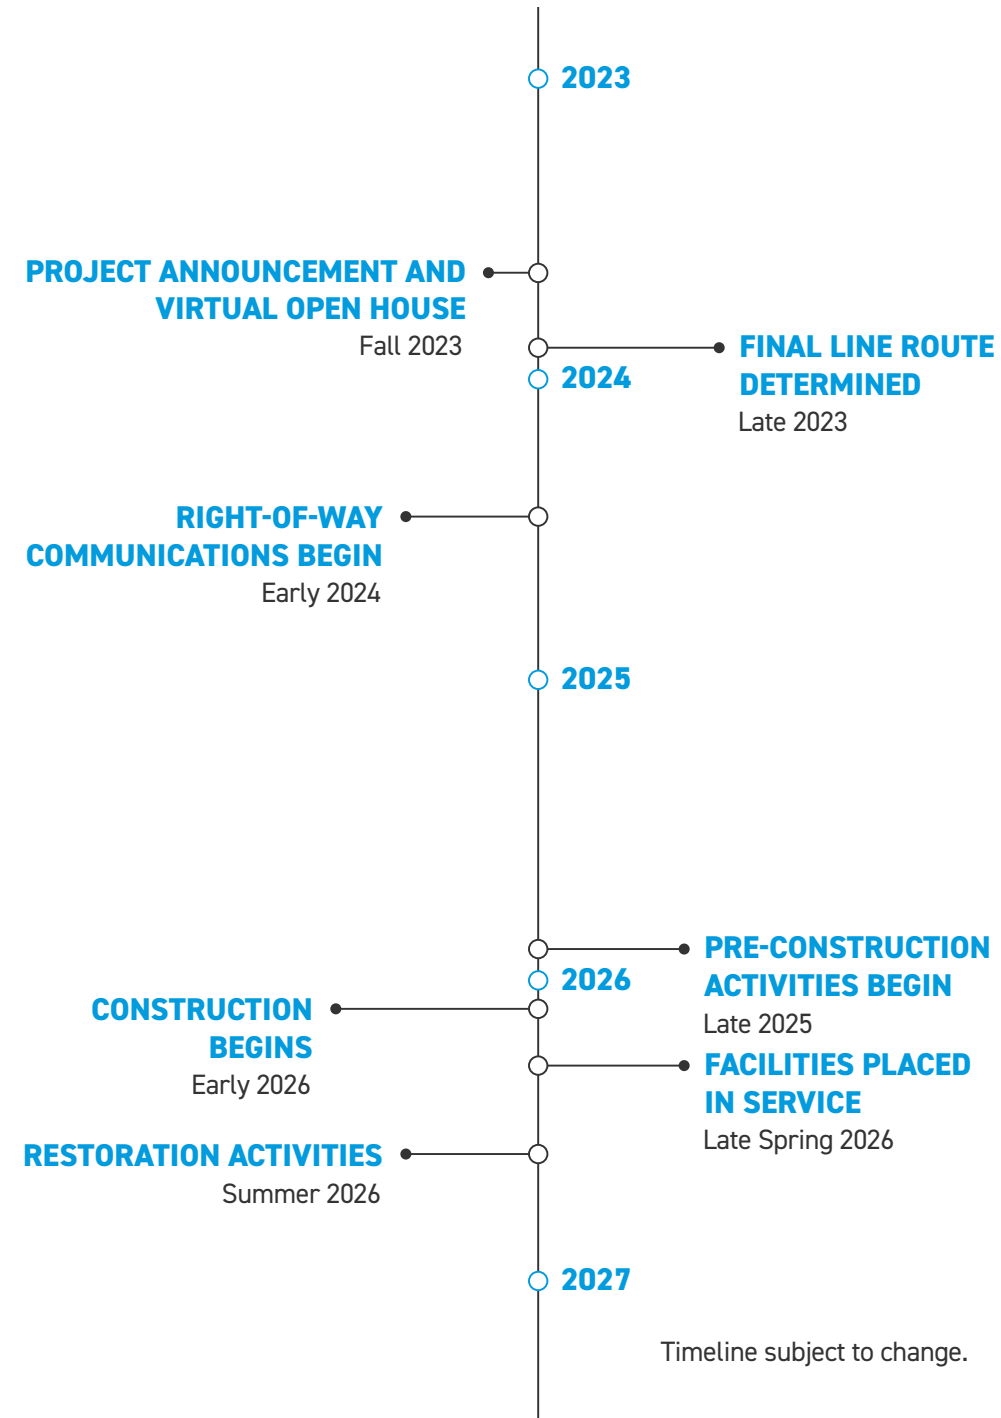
2023

PROJECT ANNOUNCEMENT AND VIRTUAL OPEN HOUSE
Fall 2023

FINAL LINE ROUTE DETERMINED
Late 2023

2024

RIGHT-OF-WAY COMMUNICATIONS BEGIN
Early 2024

2025

PRE-CONSTRUCTION ACTIVITIES BEGIN
Late 2025

2026

CONSTRUCTION BEGINS
Early 2026

FACILITIES PLACED IN SERVICE
Late Spring 2026

RESTORATION ACTIVITIES
Summer 2026

2027

Timeline subject to change.